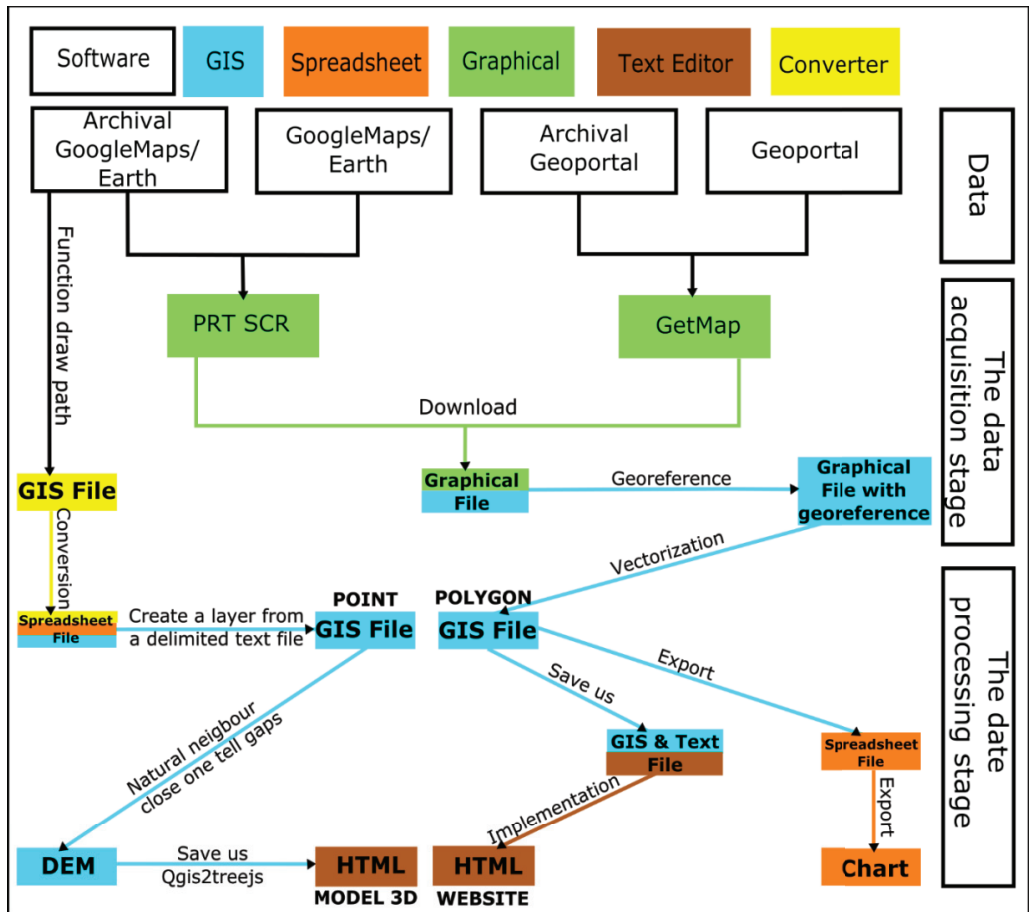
Software GIS Spreadsheet Graphical Text Editor Converter

Archival GoogleMaps/ Earth

GoogleMaps/ Earth

Archival Geoportal

Geoportal

Data

Function draw path

PRT SCR

GetMap

The data acquisition stage

Download

GIS File

Graphical File

Georeference

Graphical File with georeference

Conversion

Vectorization

Spreadsheet File

Create a layer from a delimited text file

POINT GIS File

POLYGON GIS File

Export

The date processing stage

Save us

Natural neigbour close one tell gaps

GIS & Text File

Spreadsheet File

Implementation

Export

DEM

Save us Qgis2treejs

HTML MODEL 3D

HTML WEBSITE

Chart